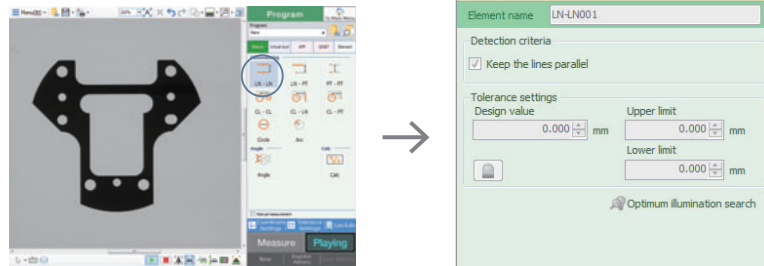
Program

Measure

Playing

Element name LN-LN001

Detection criteria

Keep the lines parallel

Tolerance settings

Design value

0.000 mm

Upper limit

0.000 mm

Lower limit

0.000 mm

Optimum illumination search